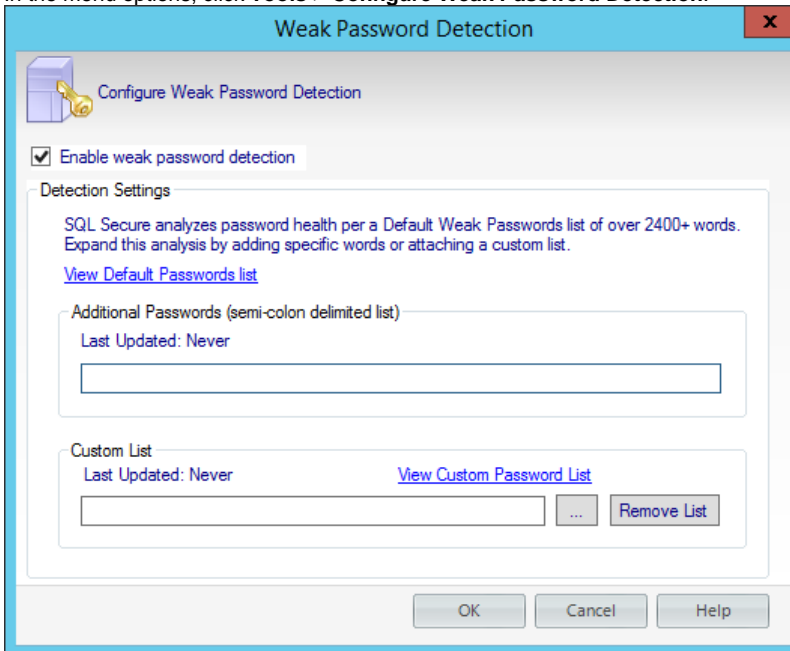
In the menu options, click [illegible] > Configure Weak Password Detection.

Weak Password Detection

x

Configure Weak Password Detection

Enable weak password detection

Detection Settings

SQL Secure analyzes password health per a Default Weak Passwords list of over 2400+ words. Expand this analysis by adding specific words or attaching a custom list.

View Default Passwords list

Additional Passwords (semi-colon delimited list)

Last Updated: Never

Custom List

Last Updated: Never

View Custom Password List

...

Remove List

OK

Cancel

Help